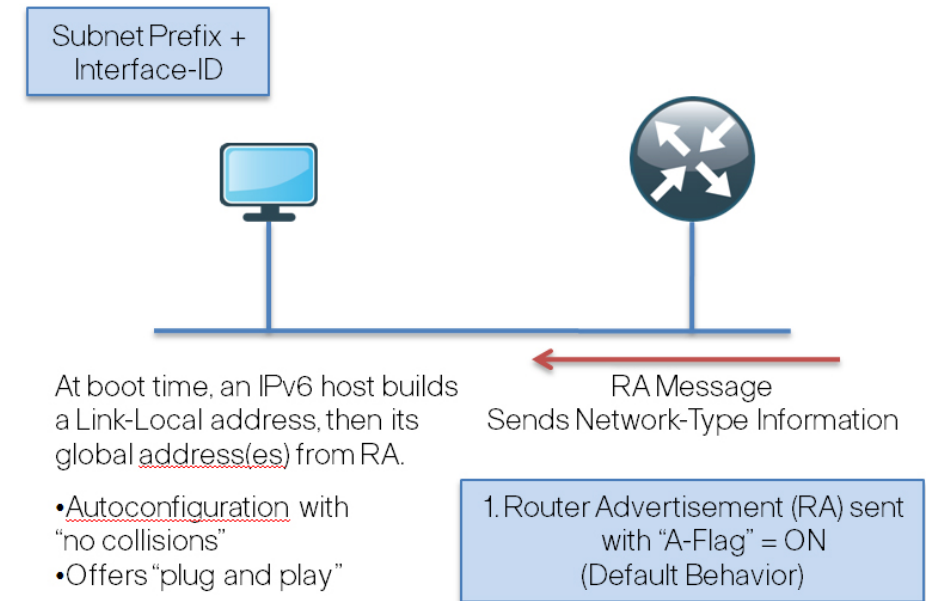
Subnet Prefix + Interface-ID

At boot time, an IPv6 host builds a Link-Local address, then its global address(es) from RA.

•Autoconfiguration with "no collisions"
•Offers "plug and play"

RA Message
Sends Network-Type Information

1. Router Advertisement (RA) sent with "A-Flag" = ON
(Default Behavior)